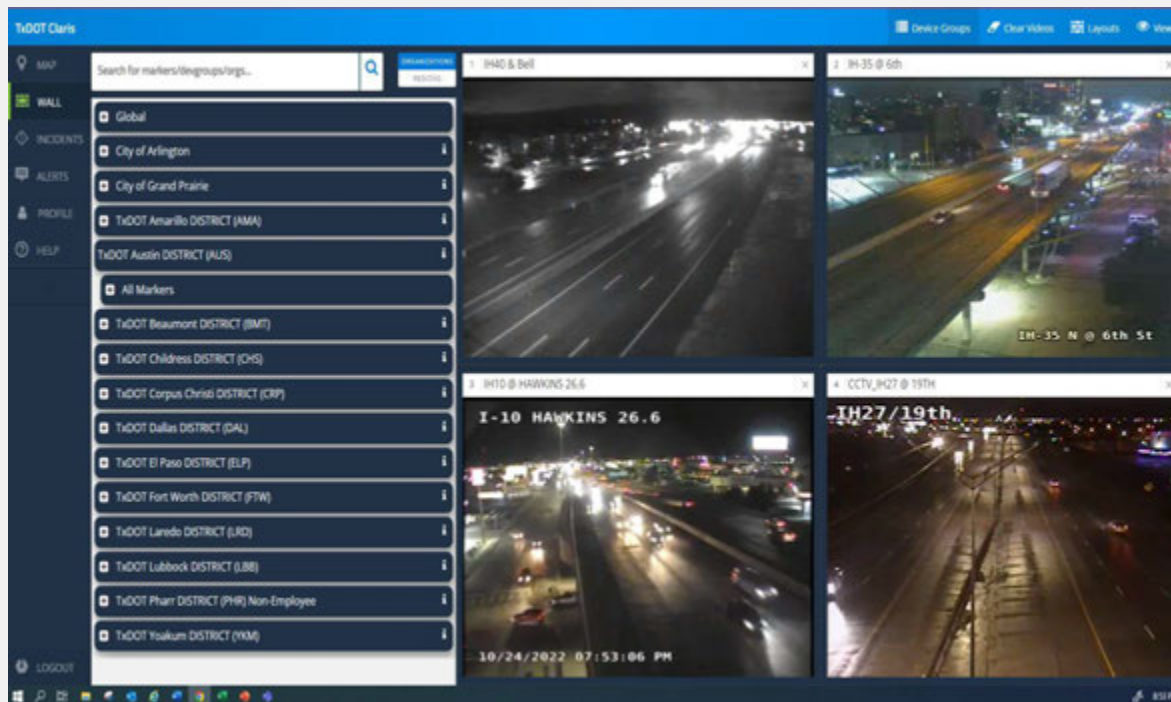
TxDOT Claris

Device Groups
Clear Videos
Layouts
View

MAP
WALL
INCIDENTS
ALERTS
PROFILE
HELP
LOGOUT

Search for markers/devgroups/orgs...

ORGANIZATIONS
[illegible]

Global
City of Arlington
City of Grand Prairie
TxDOT Amarillo DISTRICT (AMA)
TxDOT Austin DISTRICT (AUS)
All Markers
TxDOT Beaumont DISTRICT (BMT)
TxDOT Childress DISTRICT (CHS)
TxDOT Corpus Christi DISTRICT (CRP)
TxDOT Dallas DISTRICT (DAL)
TxDOT El Paso DISTRICT (ELP)
TxDOT Fort Worth DISTRICT (FTW)
TxDOT Laredo DISTRICT (LRD)
TxDOT Lubbock DISTRICT (LBB)
TxDOT Pharr DISTRICT (PHR) Non-Employee
TxDOT Yoakum DISTRICT (YKM)

1 IH40 & Bell

2 IH-35 @ 6th
IH-35 N @ 6th St

3 IH10 @ HAWKINS 26.6
I-10 HAWKINS 26.6
10/24/2022 07:53:06 PM

4 CCTV_IH27 @ 19TH
IH27/19th